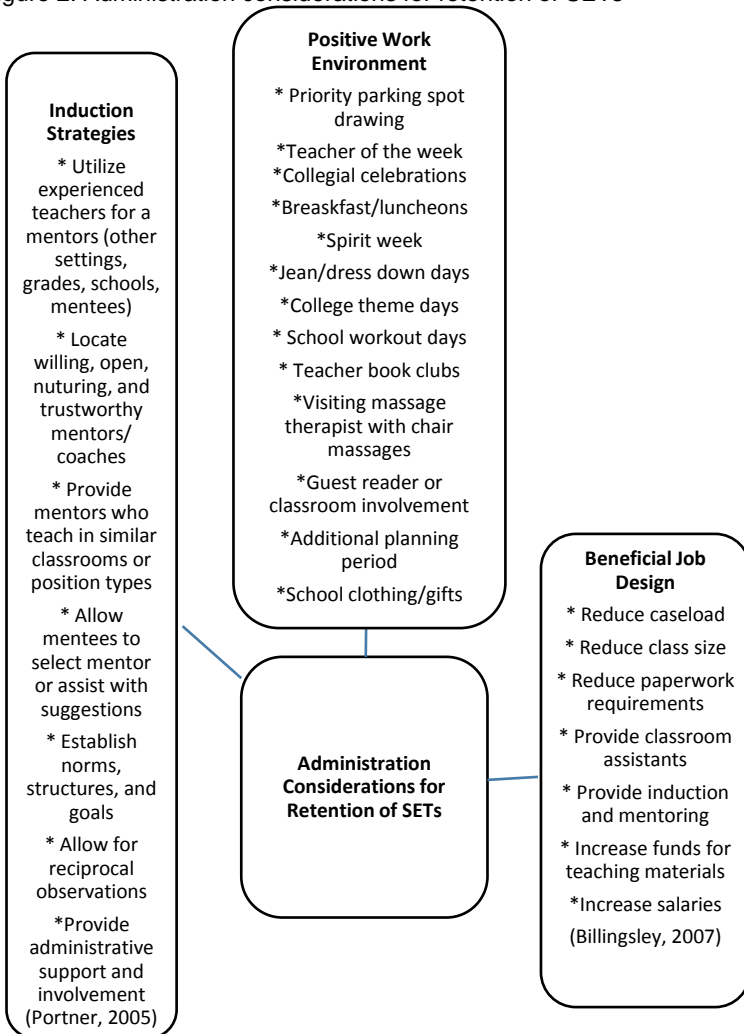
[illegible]igure 2. Administration considerations for retention of SETs

Induction Strategies

* Utilize experienced teachers for a mentors (other settings, grades, schools, mentees)

* Locate willing, open, nuturing, and trustworthy mentors/ coaches

* Provide mentors who teach in similar classrooms or position types

* Allow mentees to select mentor or assist with suggestions

* Establish norms, structures, and goals

* Allow for reciprocal observations

*Provide administrative support and involvement (Portner, 2005)

Positive Work Environment

* Priority parking spot drawing

*Teacher of the week

*Collegial celebrations

*Breaskfast/luncheons

*Spirit week

*Jean/dress down days

*College theme days

* School workout days

* Teacher book clubs

*Visiting massage therapist with chair massages

*Guest reader or classroom involvement

*Additional planning period

*School clothing/gifts

Administration Considerations for Retention of SETs

Beneficial Job Design

* Reduce caseload

* Reduce class size

* Reduce paperwork requirements

* Provide classroom assistants

* Provide induction and mentoring

* Increase funds for teaching materials

*Increase salaries

(Billingsley, 2007)